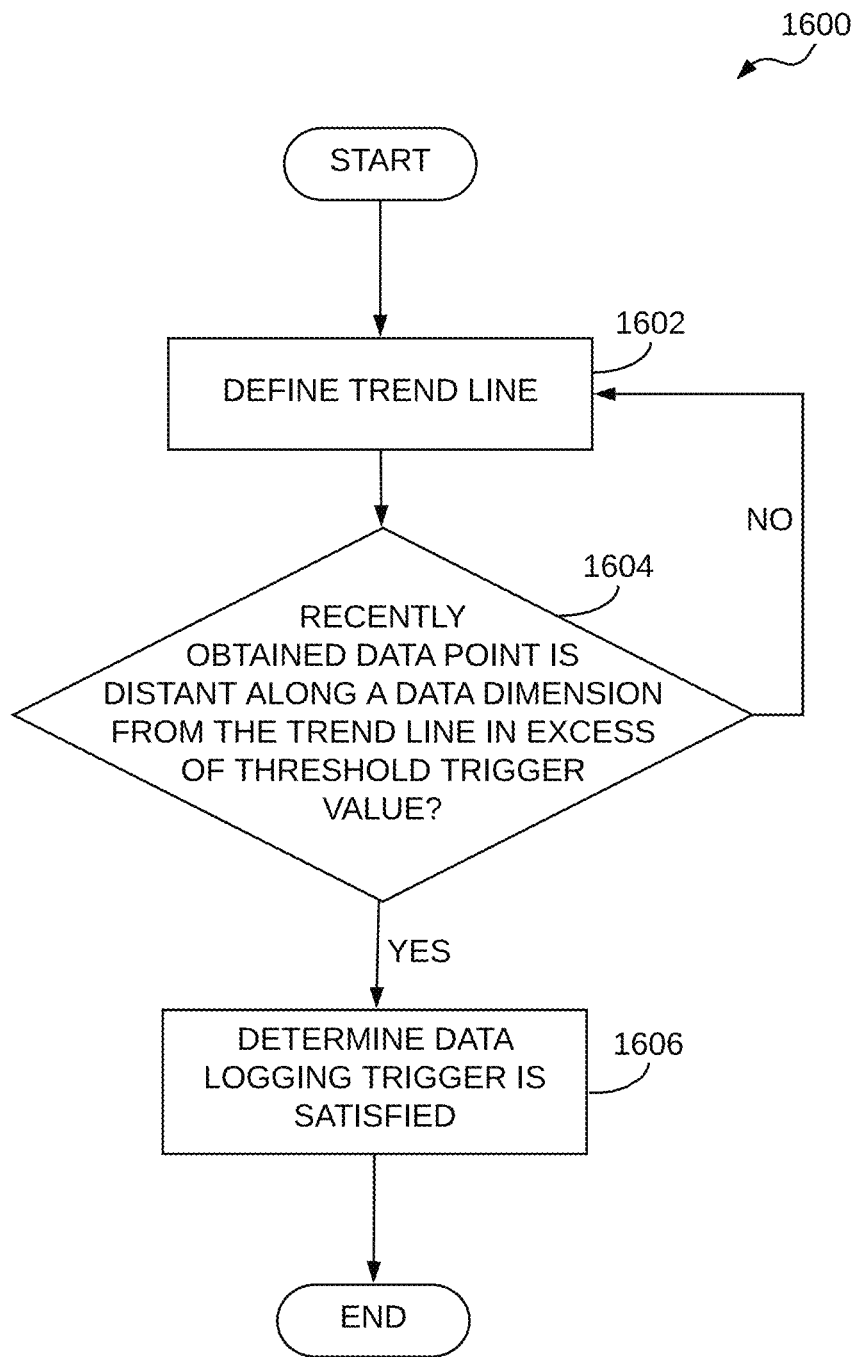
1600

START

1602

DEFINE TREND LINE

NO

1604

RECENTLY OBTAINED DATA POINT IS DISTANT ALONG A DATA DIMENSION FROM THE TREND LINE IN EXCESS OF THRESHOLD TRIGGER VALUE?

YES

DETERMINE DATA LOGGING TRIGGER IS SATISFIED

1606

END